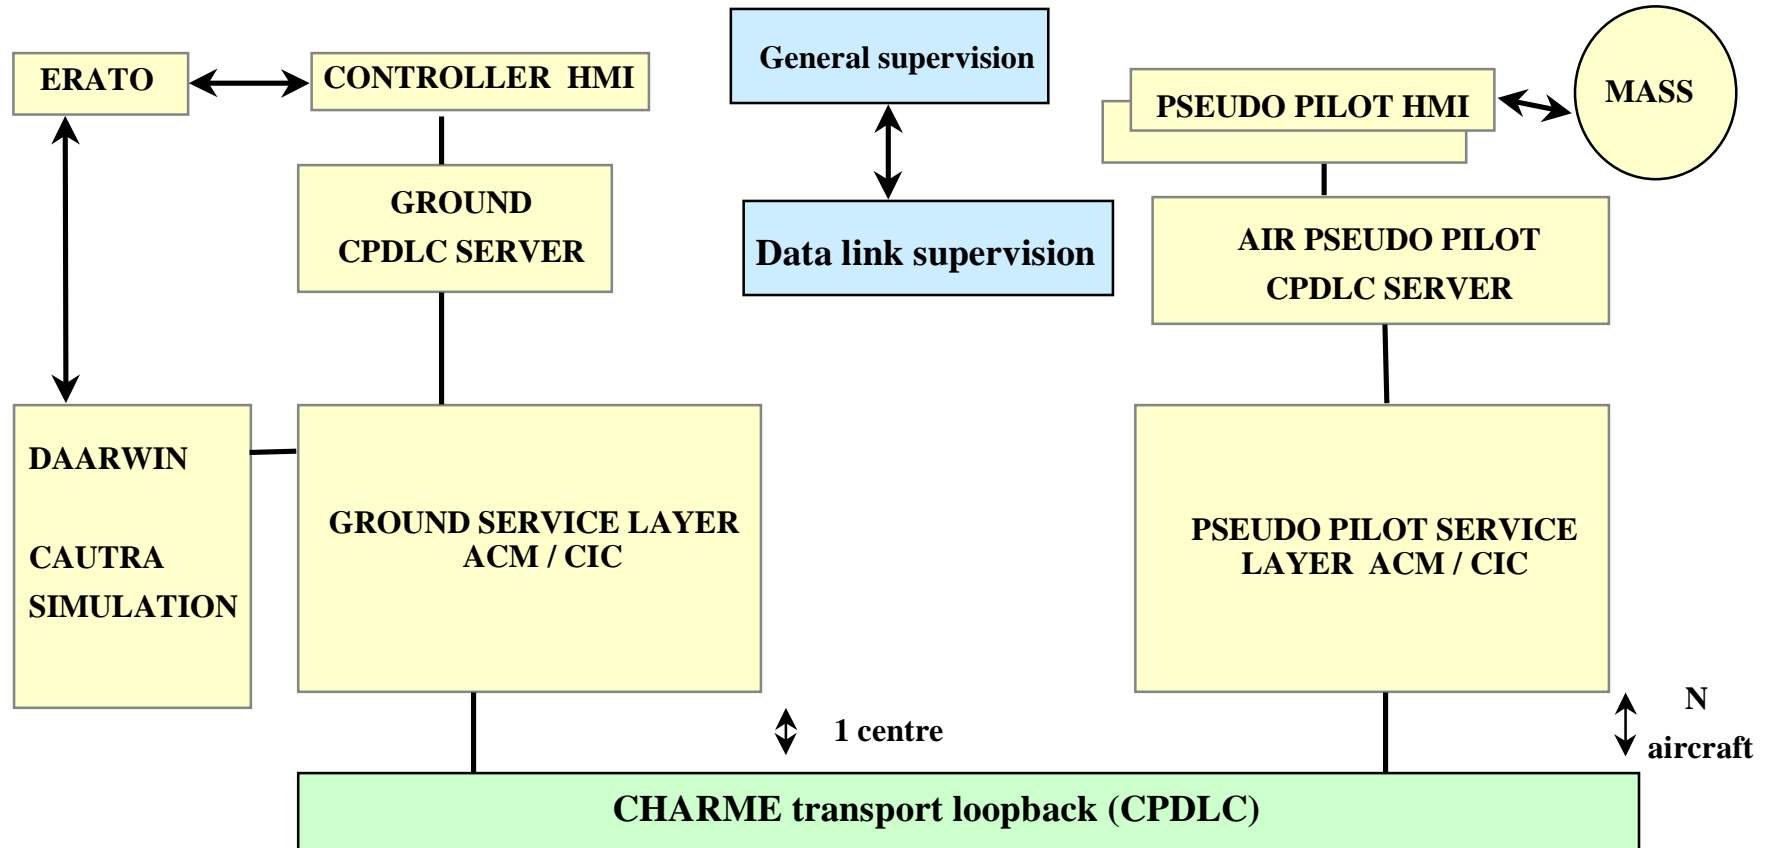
ERATO

CONTROLLER HMI

General supervision

PSEUDO PILOT HMI

MASS

GROUND CPDLC SERVER

Data link supervision

AIR PSEUDO PILOT CPDLC SERVER

DAARWIN

CAUTRA SIMULATION

GROUND SERVICE LAYER ACM / CIC

PSEUDO PILOT SERVICE LAYER ACM / CIC

1 centre

N aircraft

CHARME transport loopback (CPDLC)